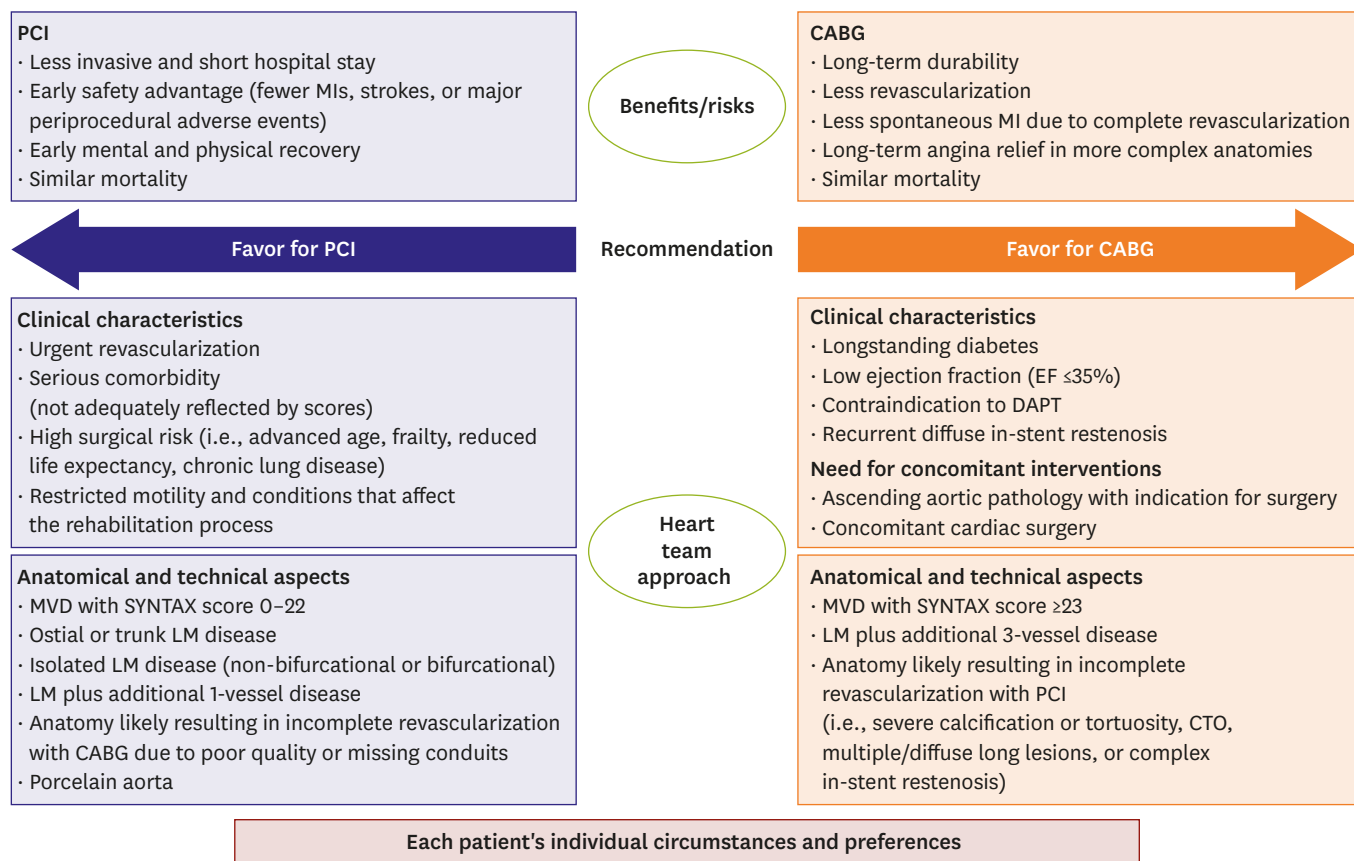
PCI
· Less invasive and short hospital stay
· Early safety advantage (fewer MIs, strokes, or major periprocedural adverse events)
· Early mental and physical recovery
· Similar mortality

Benefits/risks

CABG
· Long-term durability
· Less revascularization
· Less spontaneous MI due to complete revascularization
· Long-term angina relief in more complex anatomies
· Similar mortality

Favor for PCI

Recommendation

Favor for CABG

Clinical characteristics
· Urgent revascularization
· Serious comorbidity (not adequately reflected by scores)
· High surgical risk (i.e., advanced age, frailty, reduced life expectancy, chronic lung disease)
· Restricted motility and conditions that affect the rehabilitation process

Anatomical and technical aspects
· MVD with SYNTAX score 0–22
· Ostial or trunk LM disease
· Isolated LM disease (non-bifurcational or bifurcational)
· LM plus additional 1-vessel disease
· Anatomy likely resulting in incomplete revascularization with CABG due to poor quality or missing conduits
· Porcelain aorta

Heart team approach

Clinical characteristics
· Longstanding diabetes
· Low ejection fraction (EF ≤35%)
· Contraindication to DAPT
· Recurrent diffuse in-stent restenosis

Need for concomitant interventions
· Ascending aortic pathology with indication for surgery
· Concomitant cardiac surgery

Anatomical and technical aspects
· MVD with SYNTAX score ≥23
· LM plus additional 3-vessel disease
· Anatomy likely resulting in incomplete revascularization with PCI (i.e., severe calcification or tortuosity, CTO, multiple/diffuse long lesions, or complex in-stent restenosis)

Each patient's individual circumstances and preferences